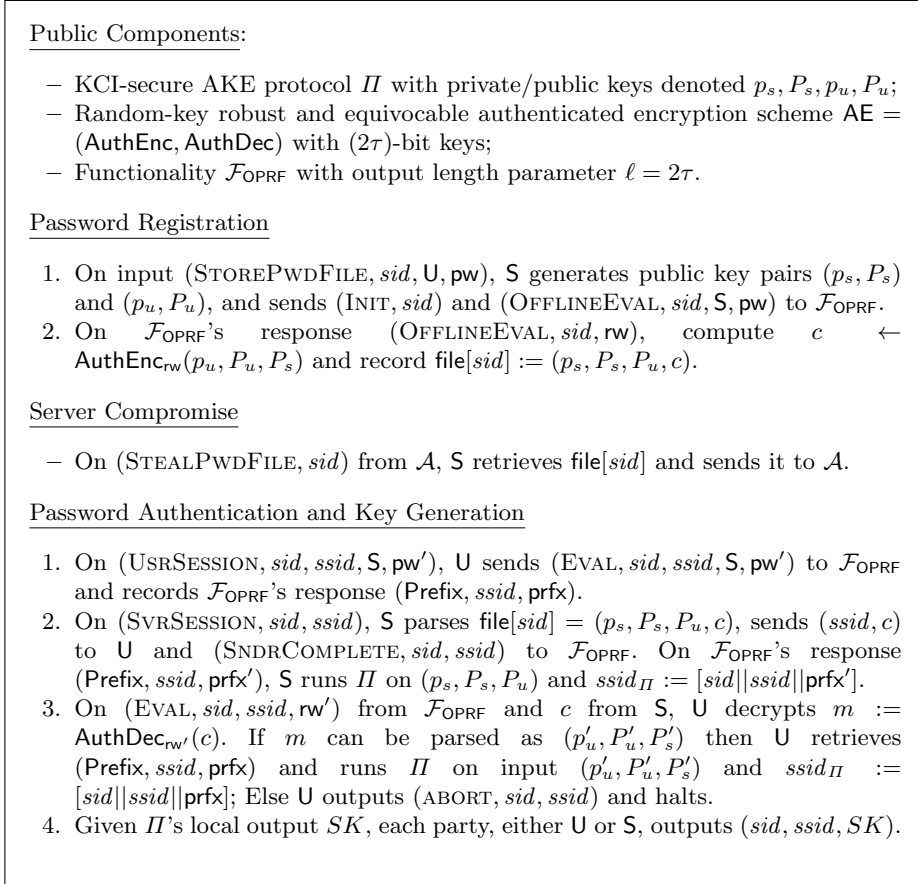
Public Components:

– KCI-secure AKE protocol $\Pi$ with private/public keys denoted $p_s, P_s, p_u, P_u$;
– Random-key robust and equivocable authenticated encryption scheme $\mathsf{AE} = (\mathsf{AuthEnc}, \mathsf{AuthDec})$ with $(2\tau)$-bit keys;
– Functionality $\mathcal{F}_{\mathsf{OPRF}}$ with output length parameter $\ell = 2\tau$.

Password Registration

1. On input (StorePwdFile, $sid$, $\mathsf{U}$, $\mathsf{pw}$), $\mathsf{S}$ generates public key pairs $(p_s, P_s)$ and $(p_u, P_u)$, and sends (Init, $sid$) and (OfflineEval, $sid$, $\mathsf{S}$, $\mathsf{pw}$) to $\mathcal{F}_{\mathsf{OPRF}}$.
2. On $\mathcal{F}_{\mathsf{OPRF}}$'s response (OfflineEval, $sid$, $\mathsf{rw}$), compute $c \leftarrow \mathsf{AuthEnc}_{\mathsf{rw}}(p_u, P_u, P_s)$ and record $\mathsf{file}[sid] := (p_s, P_s, P_u, c)$.

Server Compromise

– On (StealPwdFile, $sid$) from $\mathcal{A}$, $\mathsf{S}$ retrieves $\mathsf{file}[sid]$ and sends it to $\mathcal{A}$.

Password Authentication and Key Generation

1. On (UsrSession, $sid$, $ssid$, $\mathsf{S}$, $\mathsf{pw}'$), $\mathsf{U}$ sends (Eval, $sid$, $ssid$, $\mathsf{S}$, $\mathsf{pw}'$) to $\mathcal{F}_{\mathsf{OPRF}}$ and records $\mathcal{F}_{\mathsf{OPRF}}$'s response ($\mathsf{Prefix}$, $ssid$, $\mathsf{prfx}$).
2. On (SvrSession, $sid$, $ssid$), $\mathsf{S}$ parses $\mathsf{file}[sid] = (p_s, P_s, P_u, c)$, sends $(ssid, c)$ to $\mathsf{U}$ and (SndrComplete, $sid$, $ssid$) to $\mathcal{F}_{\mathsf{OPRF}}$. On $\mathcal{F}_{\mathsf{OPRF}}$'s response ($\mathsf{Prefix}$, $ssid$, $\mathsf{prfx}'$), $\mathsf{S}$ runs $\Pi$ on $(p_s, P_s, P_u)$ and $ssid_\Pi := [sid||ssid||\mathsf{prfx}']$.
3. On (Eval, $sid$, $ssid$, $\mathsf{rw}'$) from $\mathcal{F}_{\mathsf{OPRF}}$ and $c$ from $\mathsf{S}$, $\mathsf{U}$ decrypts $m := \mathsf{AuthDec}_{\mathsf{rw}'}(c)$. If $m$ can be parsed as $(p_u', P_u', P_s')$ then $\mathsf{U}$ retrieves ($\mathsf{Prefix}$, $ssid$, $\mathsf{prfx}$) and runs $\Pi$ on input $(p_u', P_u', P_s')$ and $ssid_\Pi := [sid||ssid||\mathsf{prfx}]$; Else $\mathsf{U}$ outputs (abort, $sid$, $ssid$) and halts.
4. Given $\Pi$'s local output $SK$, each party, either $\mathsf{U}$ or $\mathsf{S}$, outputs $(sid, ssid, SK)$.